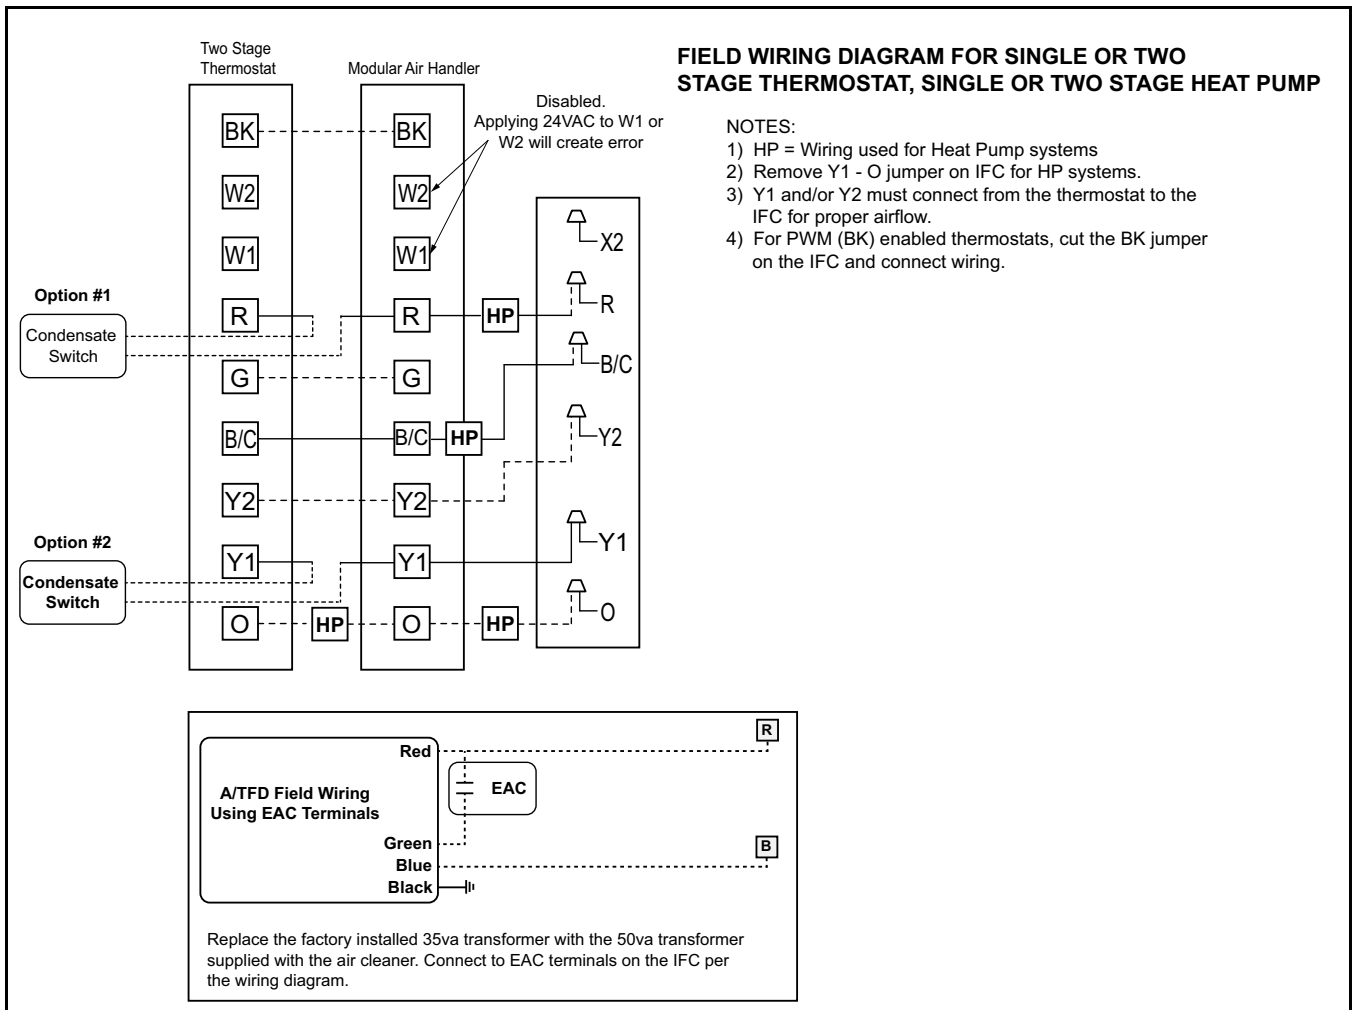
Two Stage Thermostat

Modular Air Handler

FIELD WIRING DIAGRAM FOR SINGLE OR TWO STAGE THERMOSTAT, SINGLE OR TWO STAGE HEAT PUMP

Disabled. Applying 24VAC to W1 or W2 will create error

NOTES:
1) HP = Wiring used for Heat Pump systems
2) Remove Y1 - O jumper on IFC for HP systems.
3) Y1 and/or Y2 must connect from the thermostat to the IFC for proper airflow.
4) For PWM (BK) enabled thermostats, cut the BK jumper on the IFC and connect wiring.

BK
W2
W1
R
G
B/C
Y2
Y1
O

BK
W2
W1
R
G
B/C
Y2
Y1
O

HP
HP
HP
HP

X2
R
B/C
Y2
Y1
O

Option #1
Condensate Switch

Option #2
Condensate Switch

Red
A/TFD Field Wiring Using EAC Terminals
Green
Blue
Black
EAC
R
B

Replace the factory installed 35va transformer with the 50va transformer supplied with the air cleaner. Connect to EAC terminals on the IFC per the wiring diagram.